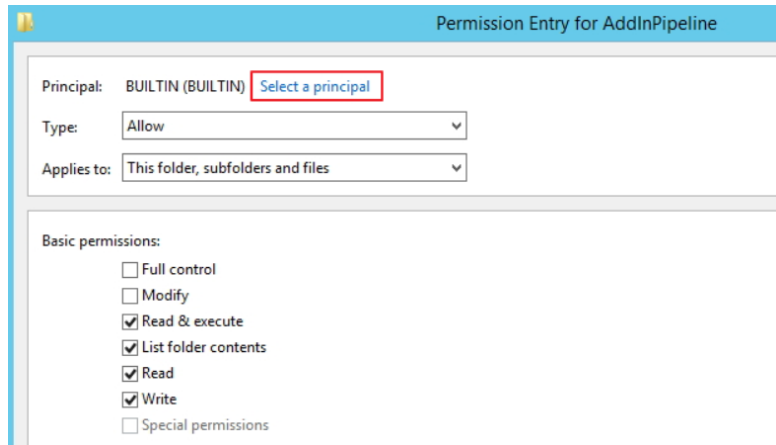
Permission Entry for AddInPipeline

Principal: BUILTIN (BUILTIN) Select a principal

Type: Allow

Applies to: This folder, subfolders and files

Basic permissions:

Full control

Modify

Read & execute

List folder contents

Read

Write

Special permissions